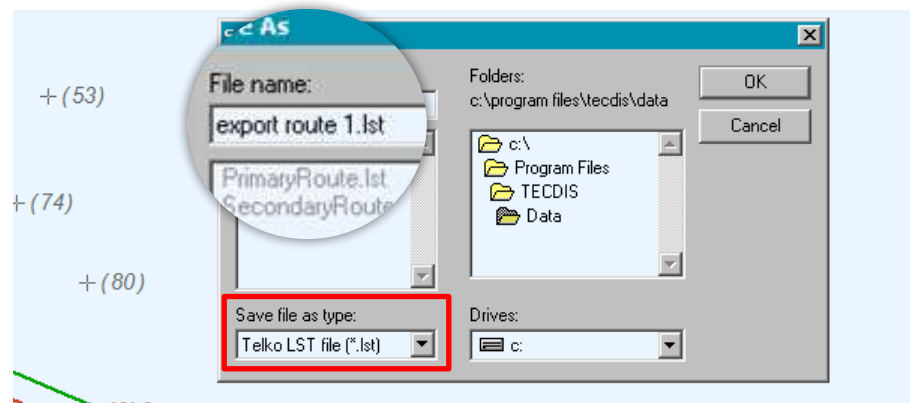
c e As

+ (53)

+ (74)

+ (80)

File name:

export route 1.lst

PrimaryRoute.lst
SecondaryRoute

Save file as type:

Telko LST file (*.lst)

Folders:
c:\program files\tecdis\data

c:\
Program Files
TECDIS
Data

Drives:

c:

OK

Cancel